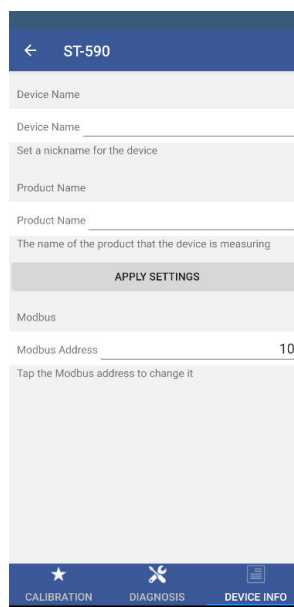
← ST-590

Device Name

Device Name

Set a nickname for the device

Product Name

Product Name

The name of the product that the device is measuring

APPLY SETTINGS

Modbus

Modbus Address 10

Tap the Modbus address to change it

CALIBRATION DIAGNOSIS DEVICE INFO